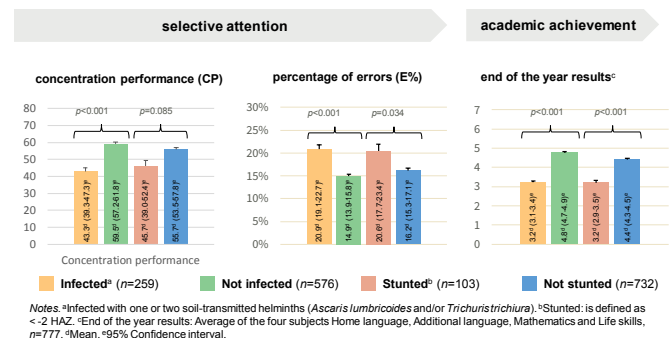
selective attention

academic achievement

concentration performance (CP)

80
70
60
50
40
30
20
10
0

p<0.001 p=0.085

43.3$^d$ (39.3-47.3)$^e$
59.8$^d$ (57.2-61.8)$^e$
45.7$^d$ (39.0-52.4)$^e$
55.7$^d$ (53.5-57.8)$^e$

Concentration performance

percentage of errors (E%)

30%
25%
20%
15%
10%
5%
0%

p<0.001 p=0.034

20.9$^d$ (19.1-22.7)$^e$
14.9$^d$ (13.9-15.8)$^e$
20.6$^d$ (17.7-23.4)$^e$
16.2$^d$ (15.3-17.1)$^e$

end of the year results$^c$

7
6
5
4
3
2
1
0

p<0.001 p<0.001

3.2$^d$ (3.1-3.4)$^e$
4.8$^d$ (4.7-4.9)$^e$
3.2$^d$ (2.9-3.5)$^e$
4.4$^d$ (4.3-4.5)$^e$

Infected$^a$ (n=259)
Not infected (n=576)
Stunted$^b$ (n=103)
Not stunted (n=732)

Notes. $^a$Infected with one or two soil-transmitted helminths (Ascaris lumbricoides and/or Trichuris trichiura). $^b$Stunted: is defined as < -2 HAZ. $^c$End of the year results: Average of the four subjects Home language, Additional language, Mathematics and Life skills, n=777. $^d$Mean. $^e$95% Confidence interval.